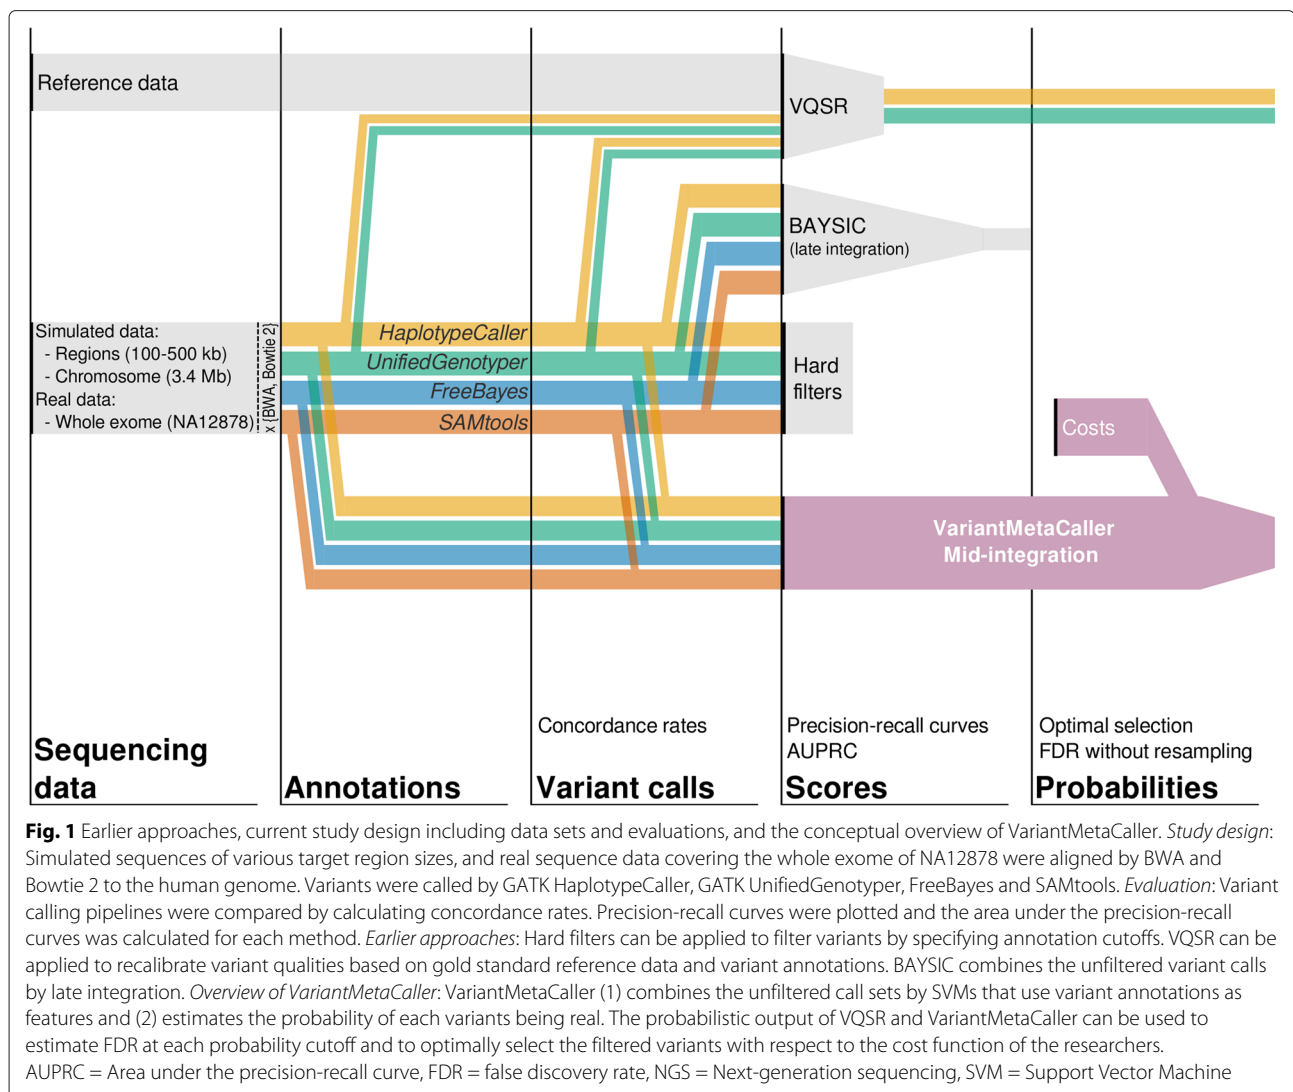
Reference data

VQSR

BAYSIC
(late integration)

Simulated data:
- Regions (100-500 kb)
- Chromosome (3.4 Mb)
Real data:
- Whole exome (NA12878)

x {BWA, Bowtie 2}

HaplotypeCaller
UnifiedGenotyper
FreeBayes
SAMtools

Hard filters

Costs

VariantMetaCaller
Mid-integration

Concordance rates

Precision-recall curves
AUPRC

Optimal selection
FDR without resampling

Sequencing data

Annotations

Variant calls

Scores

Probabilities

**Fig. 1** Earlier approaches, current study design including data sets and evaluations, and the conceptual overview of VariantMetaCaller. *Study design*: Simulated sequences of various target region sizes, and real sequence data covering the whole exome of NA12878 were aligned by BWA and Bowtie 2 to the human genome. Variants were called by GATK HaplotypeCaller, GATK UnifiedGenotyper, FreeBayes and SAMtools. *Evaluation*: Variant calling pipelines were compared by calculating concordance rates. Precision-recall curves were plotted and the area under the precision-recall curves was calculated for each method. *Earlier approaches*: Hard filters can be applied to filter variants by specifying annotation cutoffs. VQSR can be applied to recalibrate variant qualities based on gold standard reference data and variant annotations. BAYSIC combines the unfiltered variant calls by late integration. *Overview of VariantMetaCaller*: VariantMetaCaller (1) combines the unfiltered call sets by SVMs that use variant annotations as features and (2) estimates the probability of each variants being real. The probabilistic output of VQSR and VariantMetaCaller can be used to estimate FDR at each probability cutoff and to optimally select the filtered variants with respect to the cost function of the researchers.
AUPRC = Area under the precision-recall curve, FDR = false discovery rate, NGS = Next-generation sequencing, SVM = Support Vector Machine